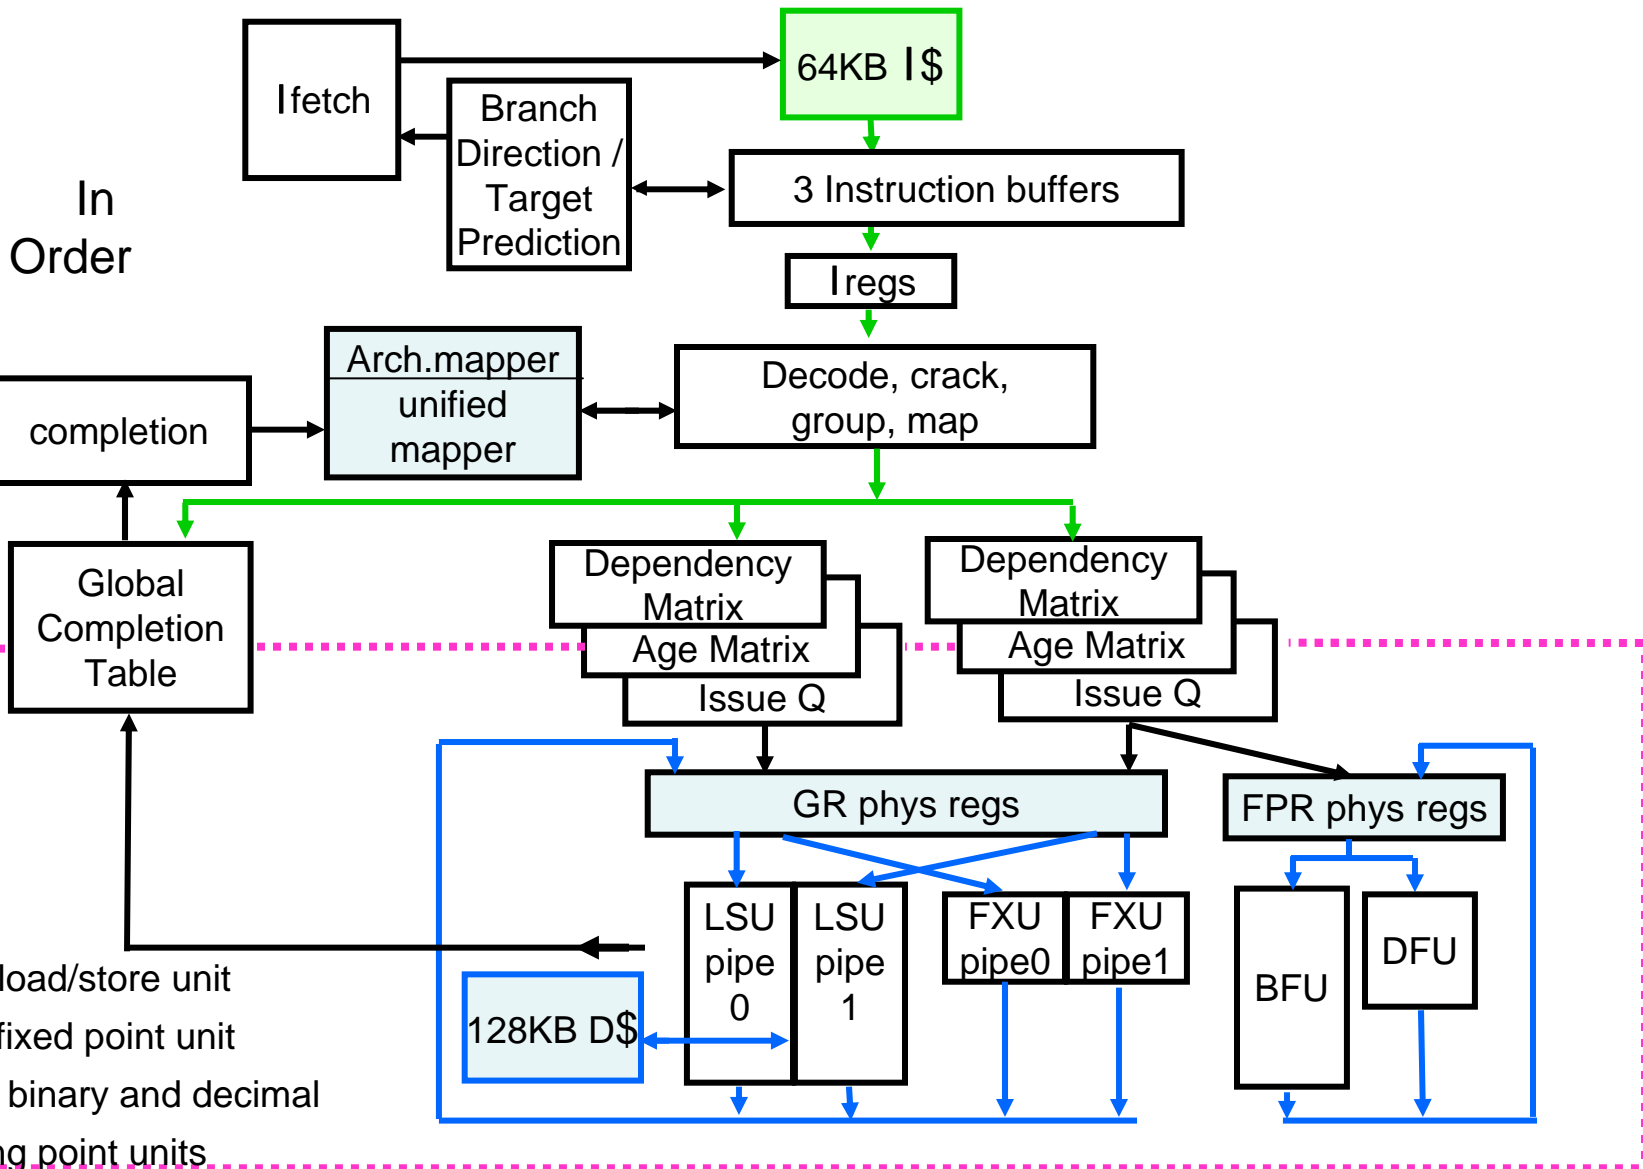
Ifetch

64KB I$

Branch Direction / Target Prediction

3 Instruction buffers

In Order

Iregs

Arch.mapper

unified mapper

Decode, crack, group, map

completion

Global Completion Table

Dependency Matrix

Age Matrix

Issue Q

Dependency Matrix

Age Matrix

Issue Q

GR phys regs

FPR phys regs

LSU pipe 0

LSU pipe 1

FXU pipe0

FXU pipe1

BFU

DFU

128KB D$

load/store unit

fixed point unit

binary and decimal

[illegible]g point units